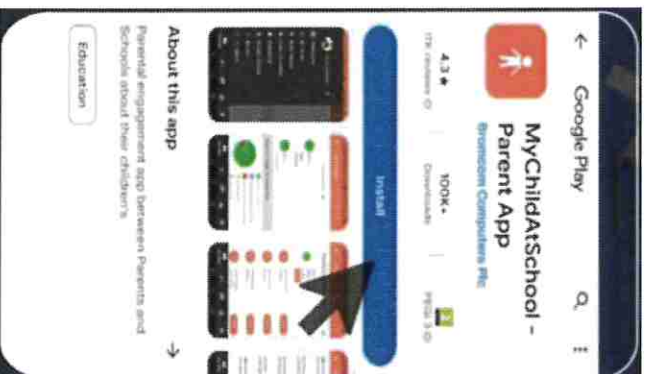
Google Play

MyChildAtSchool - Parent App

Bromcom Computers Plc

4.3 ★

17K reviews

100K+

Downloads

PEGI 3

Install

About this app

Parental engagement app between Parents and Schools about their children's

Education